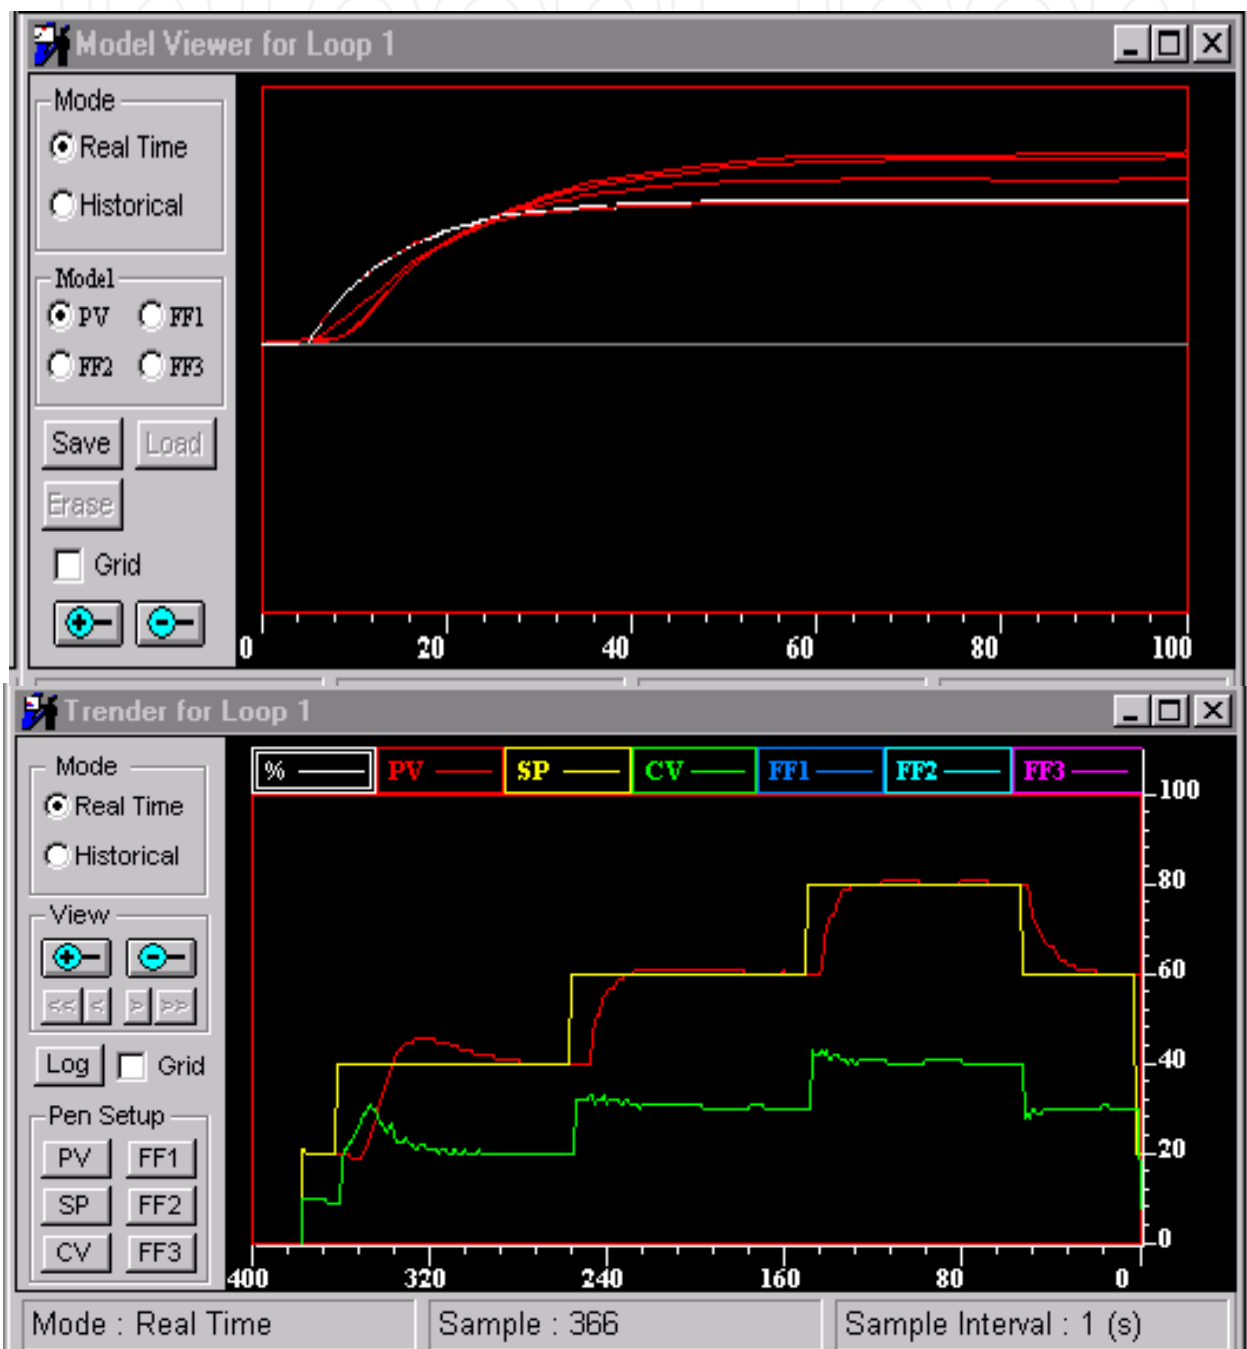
Model Viewer for Loop 1

Mode
Real Time
Historical

Model
PV
FF1
FF2
FF3

Save
Load
Erase

Grid

0
20
40
60
80
100

Trender for Loop 1

Mode
Real Time
Historical

View

<<
<
>
>>

Log
Grid

Pen Setup
PV
FF1
SP
FF2
CV
FF3

%
PV
SP
CV
FF1
FF2
FF3

100
80
60
40
20
0

400
320
240
160
80
0

Mode : Real Time
Sample : 366
Sample Interval : 1 (s)